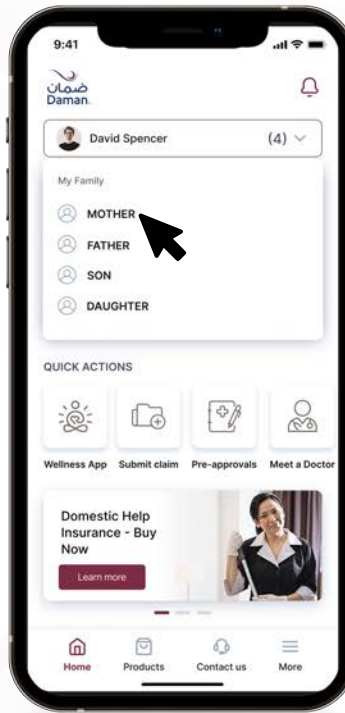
9:41

ضمان
Daman

David Spencer (4)

My Family

MOTHER

FATHER

SON

DAUGHTER

QUICK ACTIONS

Wellness App

Submit claim

Pre-approvals

Meet a Doctor

Domestic Help Insurance - Buy Now

Learn more

Home

Products

Contact us

More